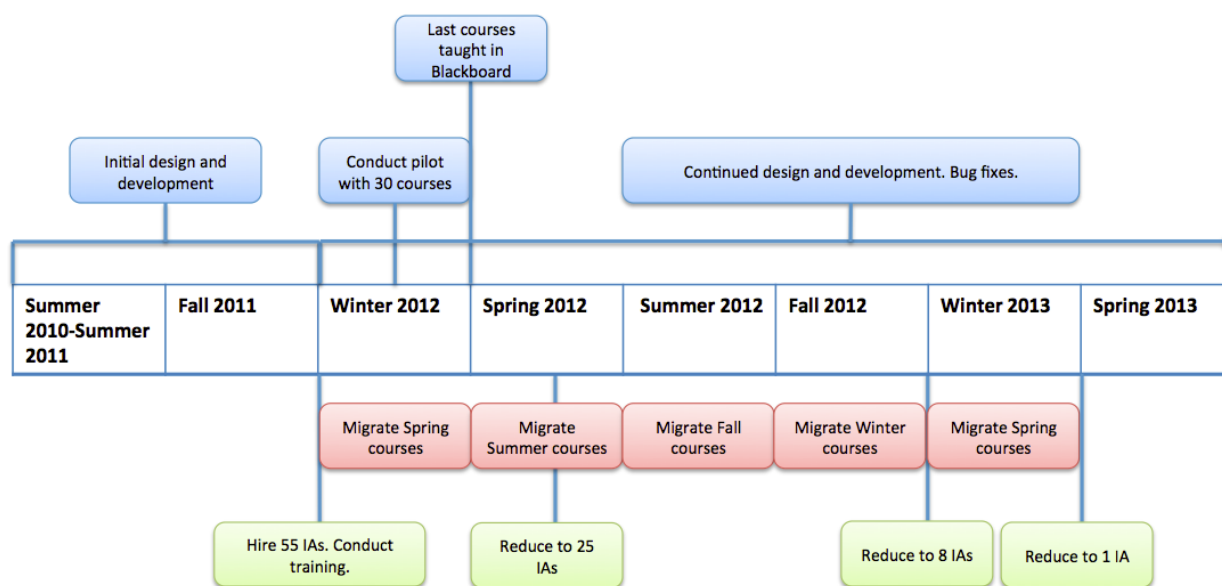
Last courses taught in Blackboard

Initial design and development

Conduct pilot with 30 courses

Continued design and development. Bug fixes.

| Summer 2010-Summer 2011 | Fall 2011 | Winter 2012 | Spring 2012 | Summer 2012 | Fall 2012 | Winter 2013 | Spring 2013 |
|---|---|---|---|---|---|---|---|

Migrate Spring courses

Migrate Summer courses

Migrate Fall courses

Migrate Winter courses

Migrate Spring courses

Hire 55 IAs. Conduct training.

Reduce to 25 IAs

Reduce to 8 IAs

Reduce to 1 IA